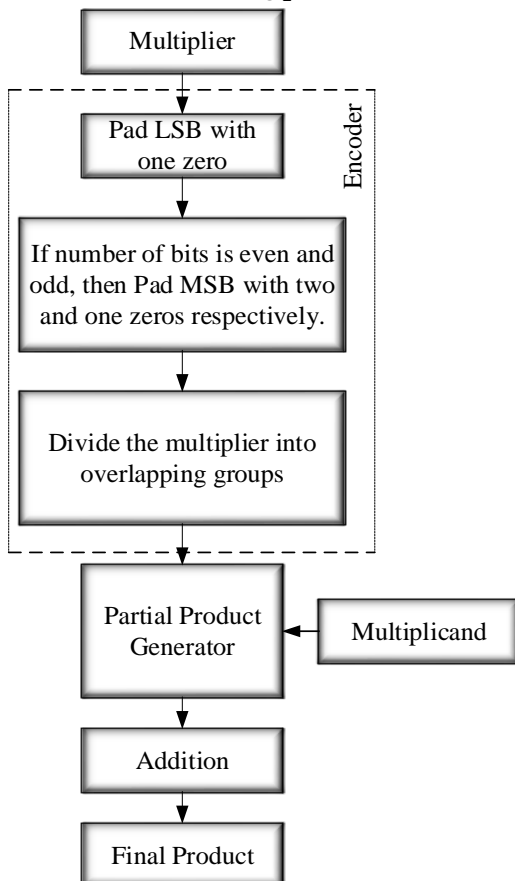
Multiplier

Encoder

Pad LSB with one zero

If number of bits is even and odd, then Pad MSB with two and one zeros respectively.

Divide the multiplier into overlapping groups

Partial Product Generator

Multiplicand

Addition

Final Product